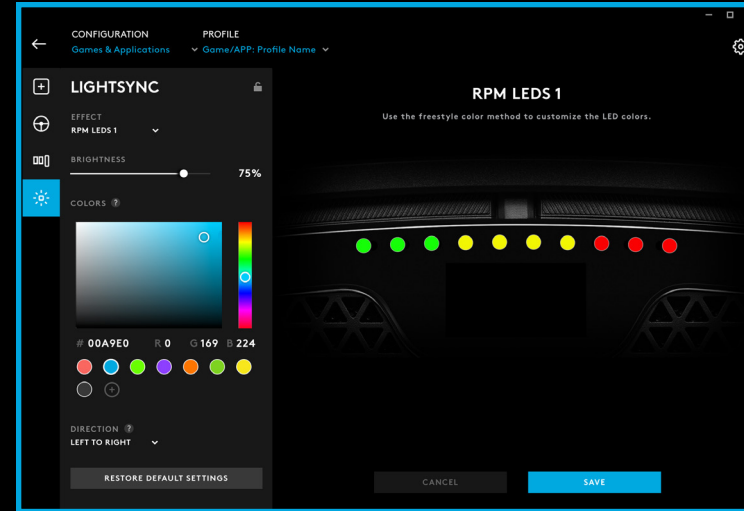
CONFIGURATION
Games & Applications

PROFILE
Game/APP: Profile Name

LIGHTSYNC

EFFECT
RPM LEDS 1

BRIGHTNESS
75%

COLORS ?

# 00A9E0 R 0 G 169 B 224

DIRECTION ?
LEFT TO RIGHT

RESTORE DEFAULT SETTINGS

RPM LEDS 1

Use the freestyle color method to customize the LED colors.

CANCEL

SAVE